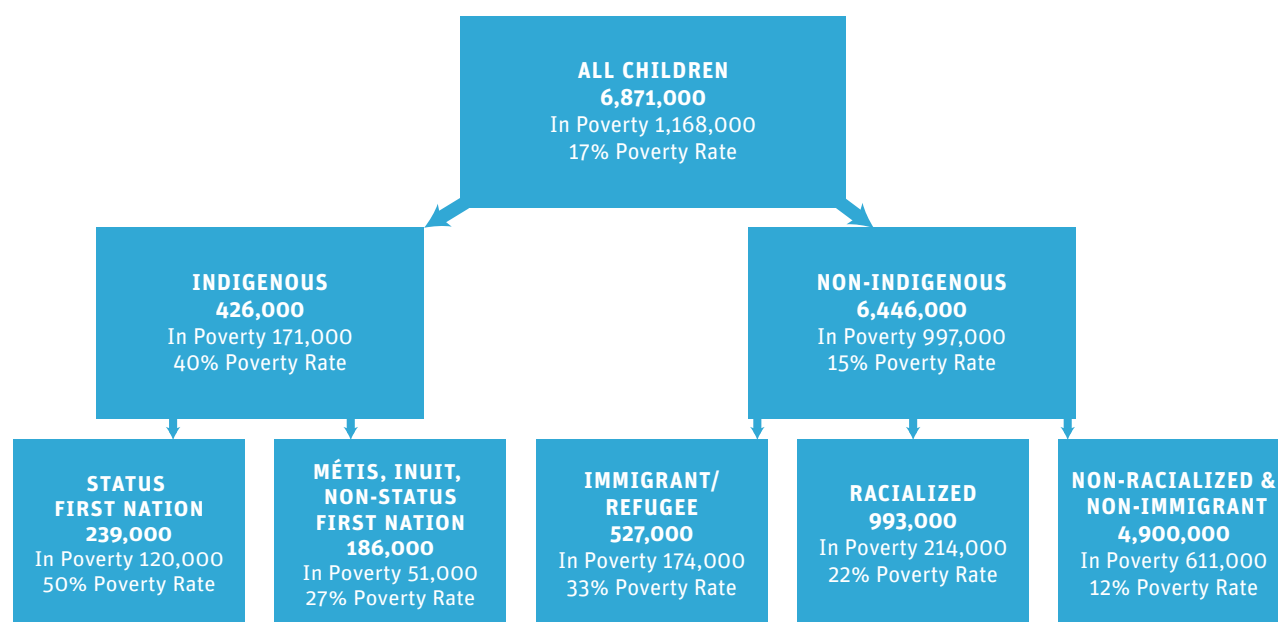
ALL CHILDREN
6,871,000
In Poverty 1,168,000
17% Poverty Rate

INDIGENOUS
426,000
In Poverty 171,000
40% Poverty Rate

NON-INDIGENOUS
6,446,000
In Poverty 997,000
15% Poverty Rate

STATUS FIRST NATION
239,000
In Poverty 120,000
50% Poverty Rate

MÉTIS, INUIT, NON-STATUS FIRST NATION
186,000
In Poverty 51,000
27% Poverty Rate

IMMIGRANT/ REFUGEE
527,000
In Poverty 174,000
33% Poverty Rate

RACIALIZED
993,000
In Poverty 214,000
22% Poverty Rate

NON-RACIALIZED & NON-IMMIGRANT
4,900,000
In Poverty 611,000
12% Poverty Rate